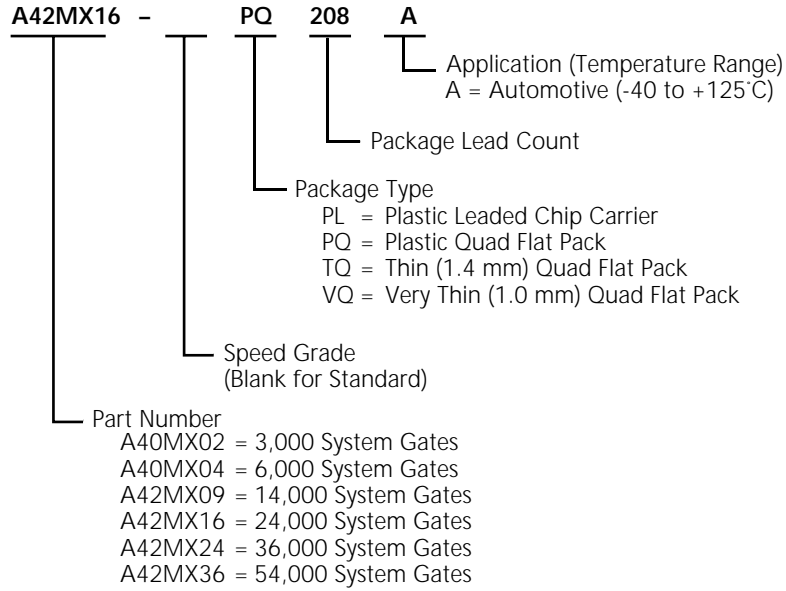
A42MX16 – PQ 208 A

Application (Temperature Range)
A = Automotive (-40 to +125˚C)

Package Lead Count

Package Type
PL = Plastic Leaded Chip Carrier
PQ = Plastic Quad Flat Pack
TQ = Thin (1.4 mm) Quad Flat Pack
VQ = Very Thin (1.0 mm) Quad Flat Pack

Speed Grade
(Blank for Standard)

Part Number
A40MX02 = 3,000 System Gates
A40MX04 = 6,000 System Gates
A42MX09 = 14,000 System Gates
A42MX16 = 24,000 System Gates
A42MX24 = 36,000 System Gates
A42MX36 = 54,000 System Gates